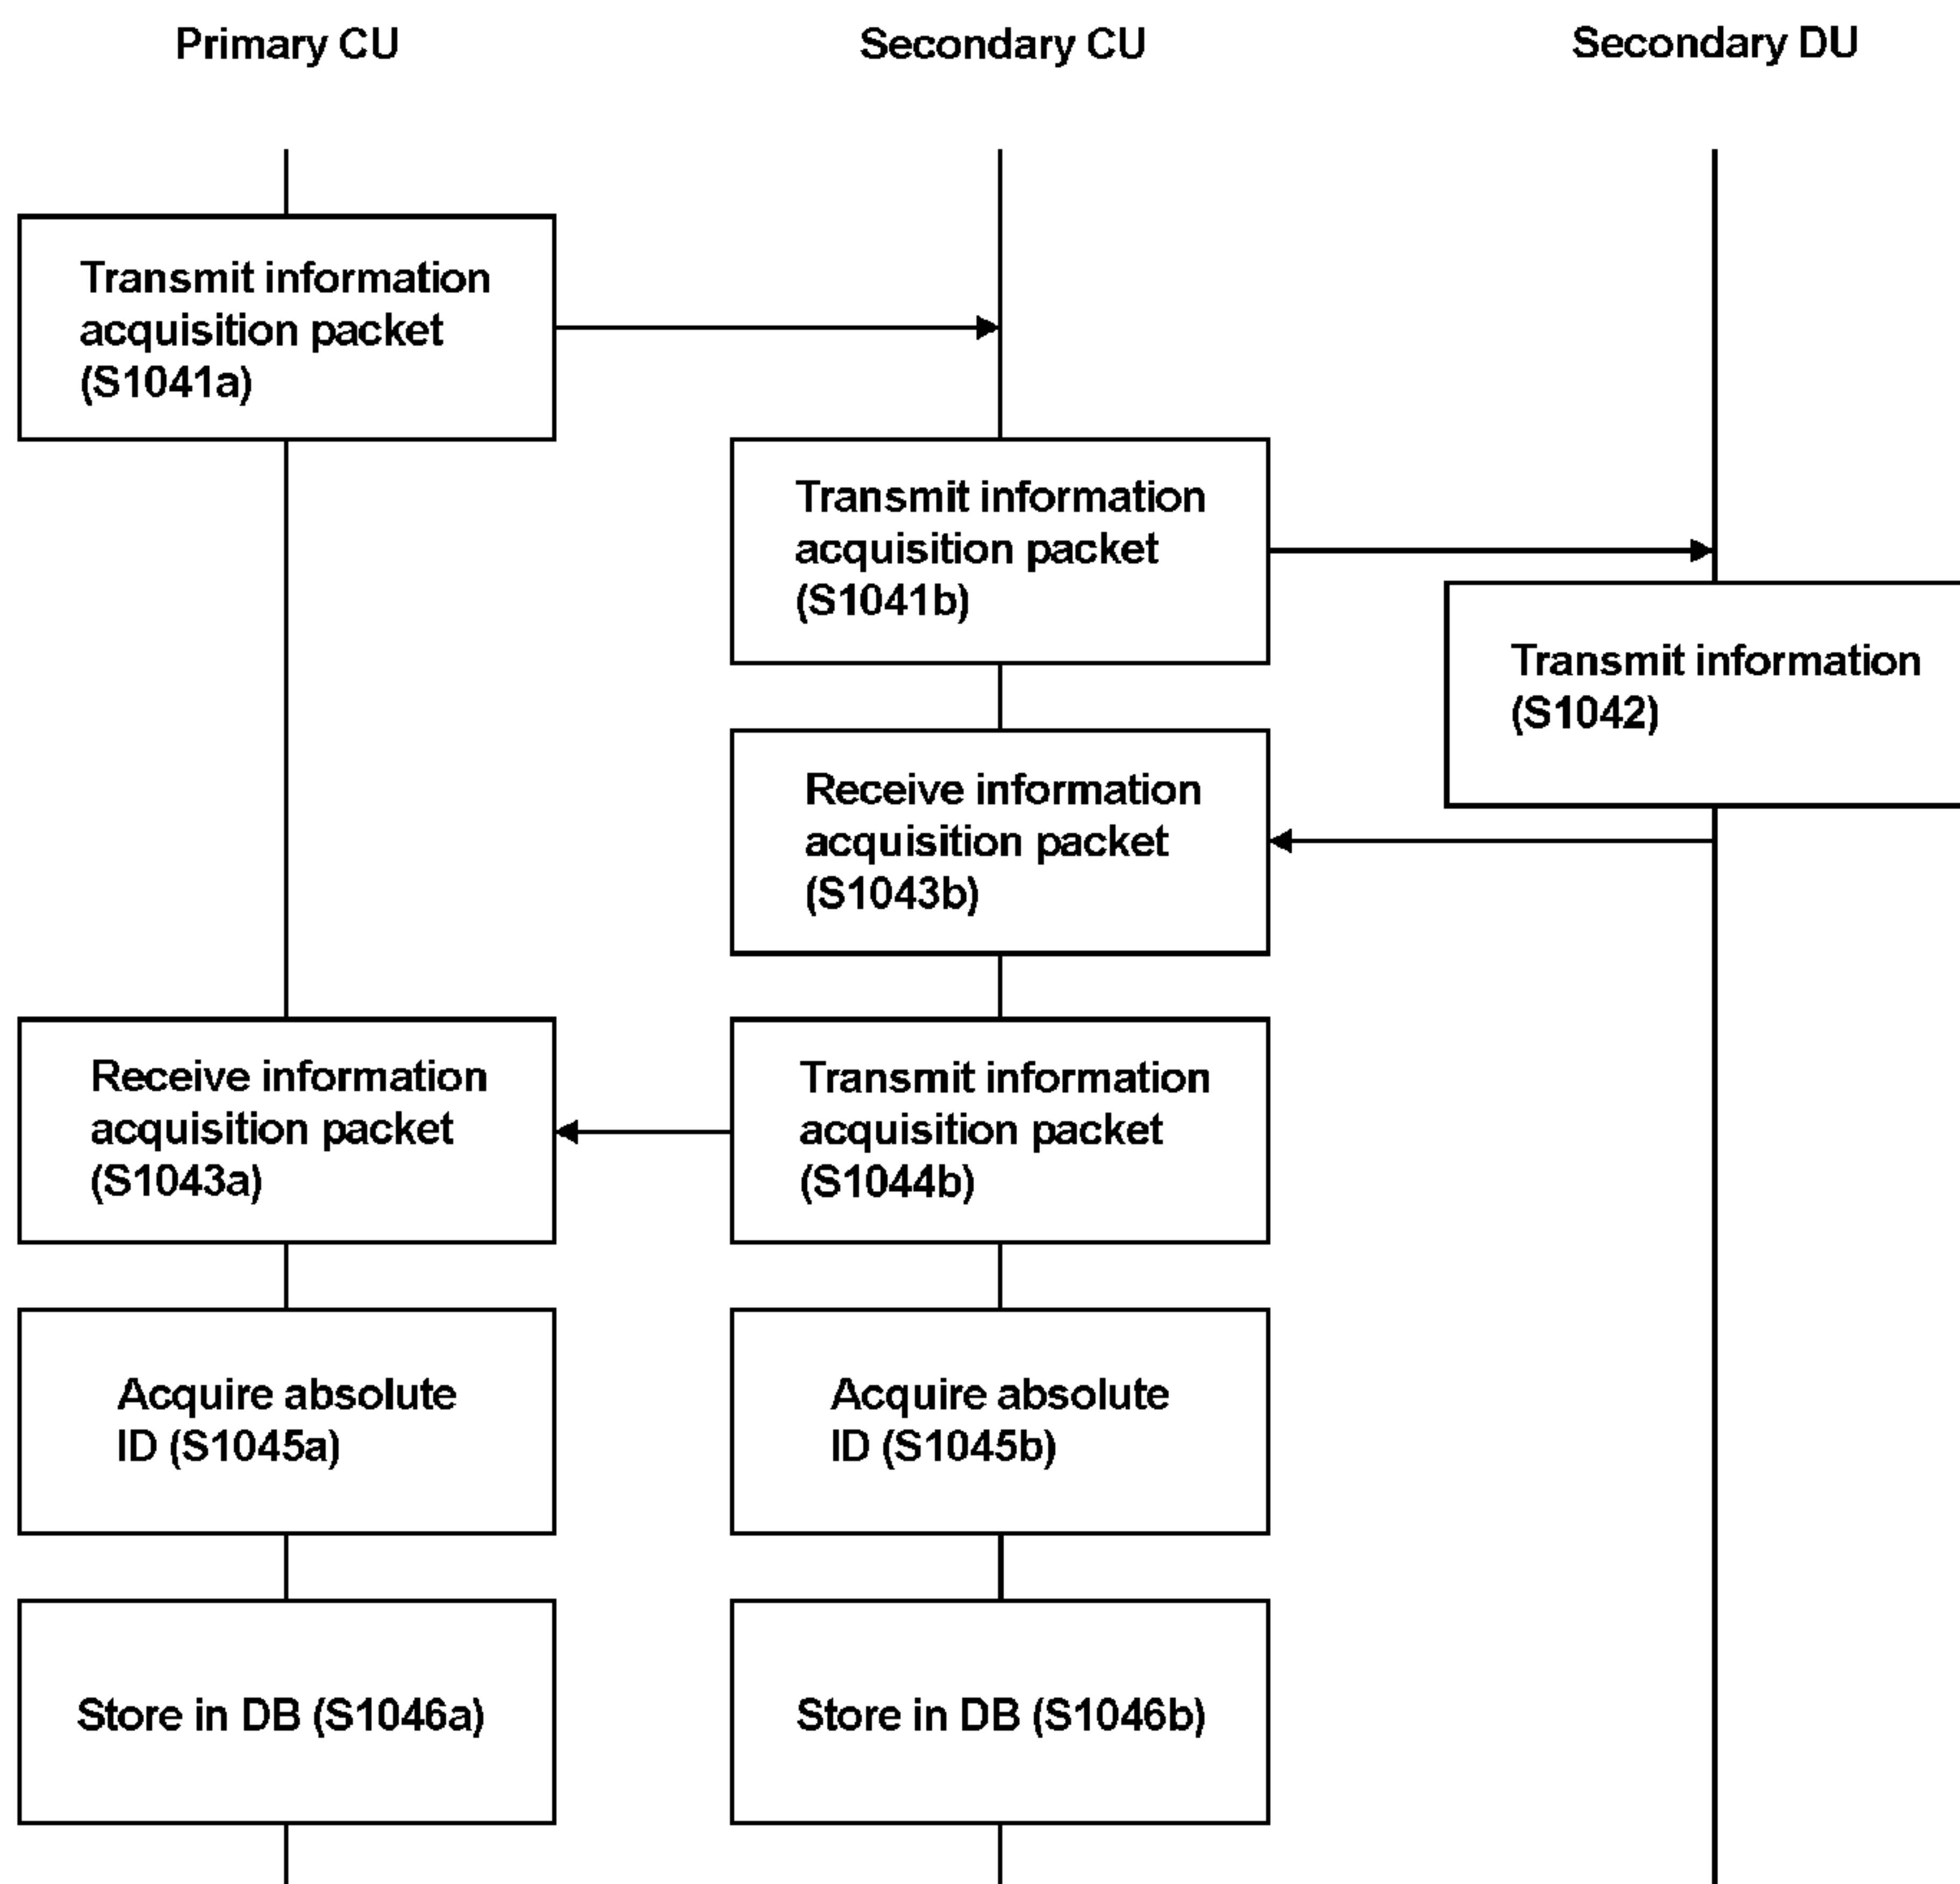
Primary CU

Secondary CU

Secondary DU

Transmit information acquisition packet (S1041a)

Transmit information acquisition packet (S1041b)

Transmit information (S1042)

Receive information acquisition packet (S1043b)

Receive information acquisition packet (S1043a)

Transmit information acquisition packet (S1044b)

Acquire absolute ID (S1045a)

Acquire absolute ID (S1045b)

Store in DB (S1046a)

Store in DB (S1046b)